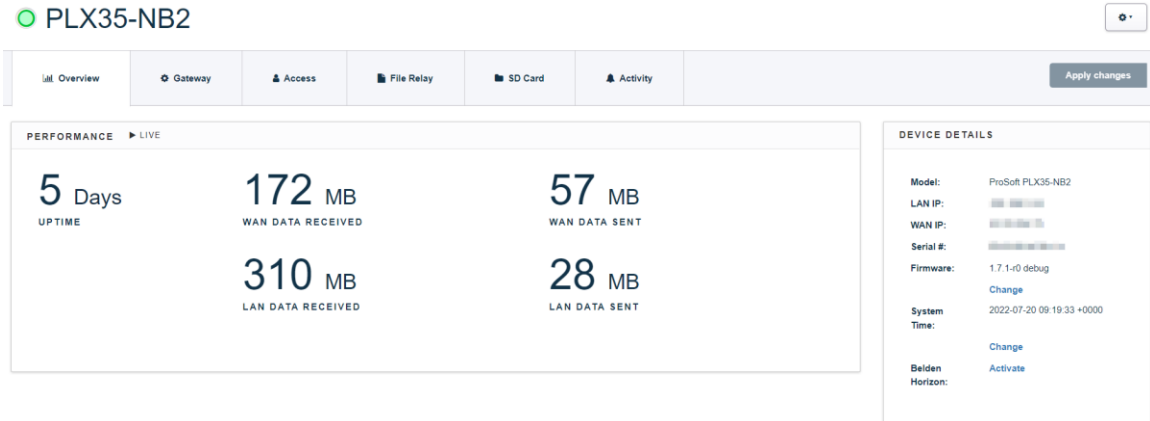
PLX35-NB2

Overview
Gateway
Access
File Relay
SD Card
Activity
Apply changes

PERFORMANCE ▶ LIVE

5 Days
UPTIME

172 MB
WAN DATA RECEIVED

57 MB
WAN DATA SENT

310 MB
LAN DATA RECEIVED

28 MB
LAN DATA SENT

DEVICE DETAILS

Model: ProSoft PLX35-NB2
LAN IP: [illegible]
WAN IP: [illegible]
Serial #: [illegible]
Firmware: 1.7.1-r0 debug
Change
System Time: 2022-07-20 09:19:33 +0000
Change
Belden Horizon: Activate